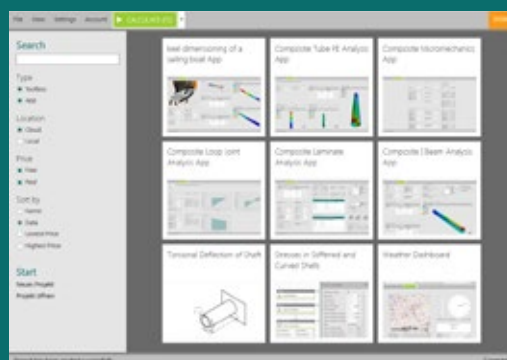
File View Settings Account CALCULATE (F5)

Search

Type
Toolbox
App

Location
Cloud
Local

Price
Free
Paid

Sort by
Name
Date
Lowest Price
Highest Price

Start
Neues Projekt
Projekt öffnen

keel dimensioning of a sailing boat App

Composite Tube FE Analysis App

Composite Micromechanics App

Composite Loop Joint Analysis App

Composite Laminate Analysis App

Composite I Beam Analysis App

Torsional Deflection of Shaft

Stresses in Stiffened and Curved Shells

Weather Dashboard